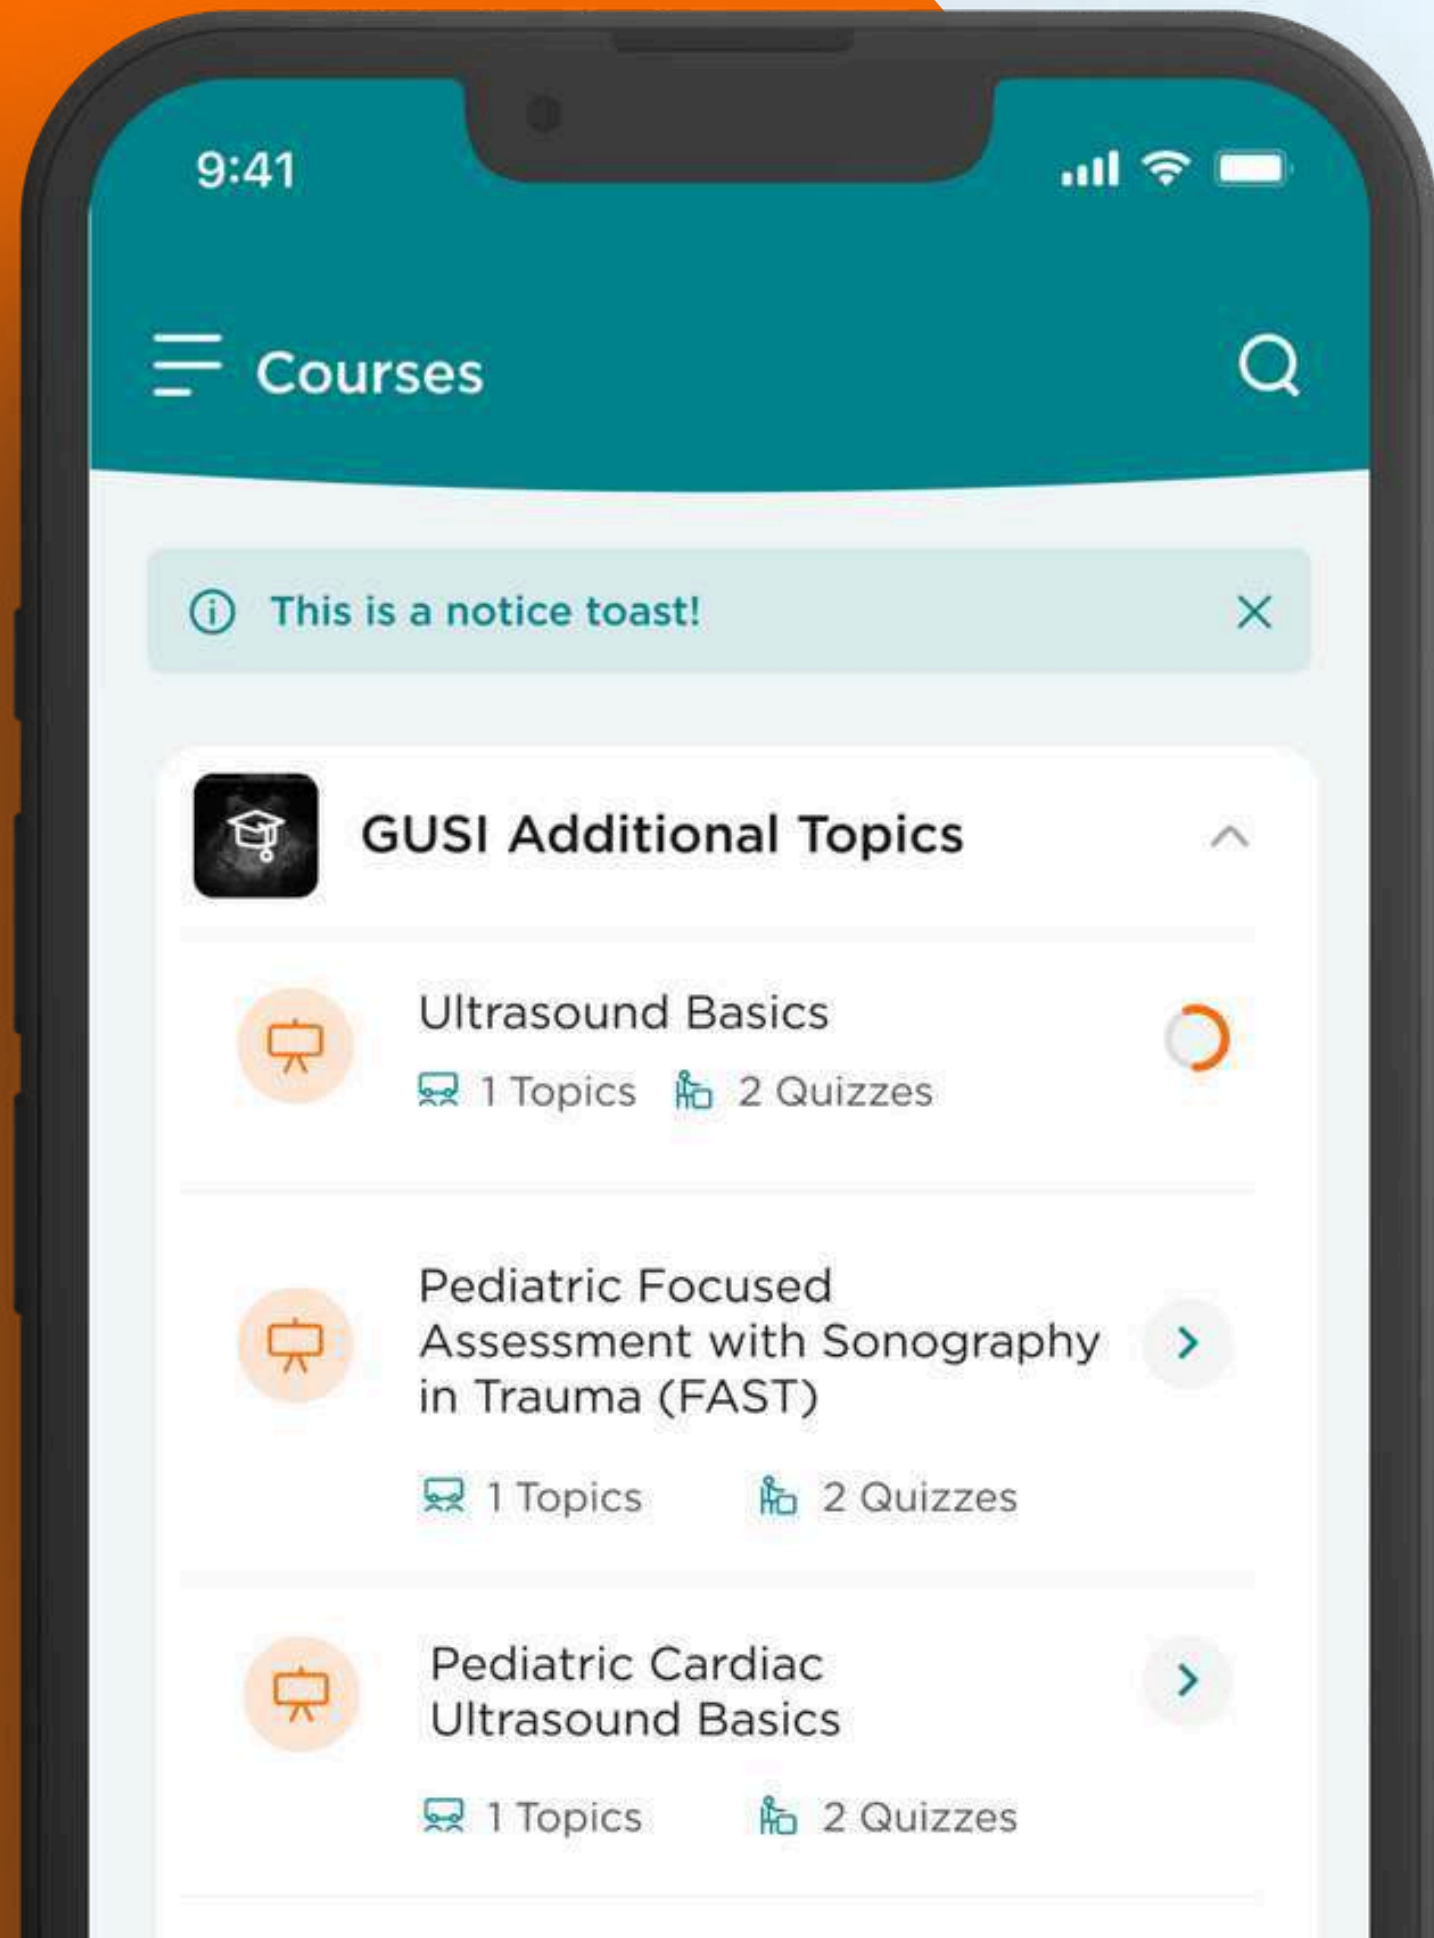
9:41

Courses

This is a notice toast!

GUSI Additional Topics

Ultrasound Basics

1 Topics 2 Quizzes

Pediatric Focused Assessment with Sonography in Trauma (FAST)

1 Topics 2 Quizzes

Pediatric Cardiac Ultrasound Basics

1 Topics 2 Quizzes